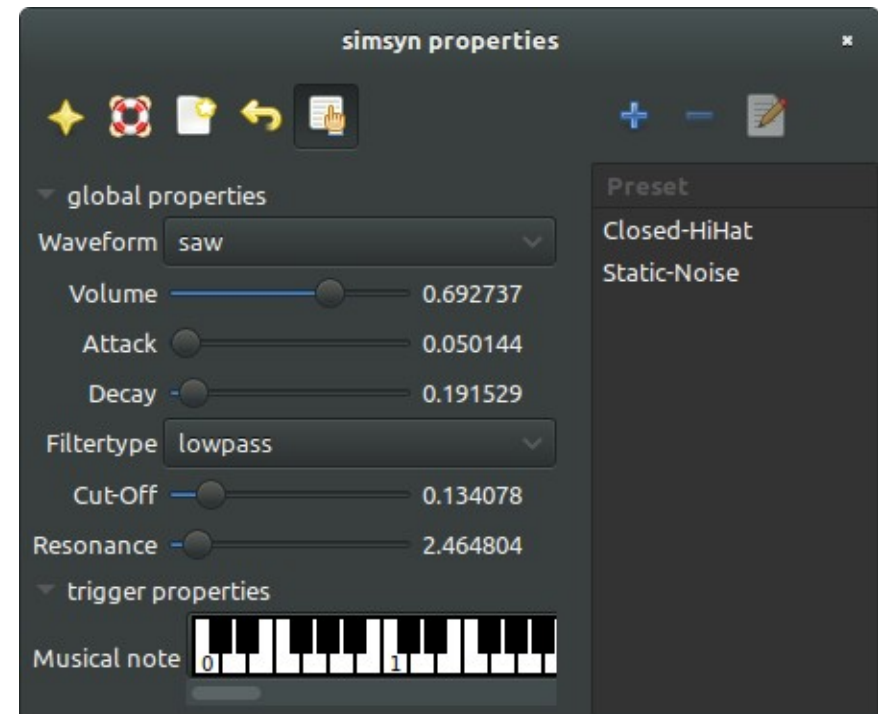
simsyn properties

global properties

Waveform saw

Volume 0.692737

Attack 0.050144

Decay 0.191529

Filtertype lowpass

Cut-Off 0.134078

Resonance 2.464804

trigger properties

Musical note 0 1

Preset

Closed-HiHat

Static-Noise